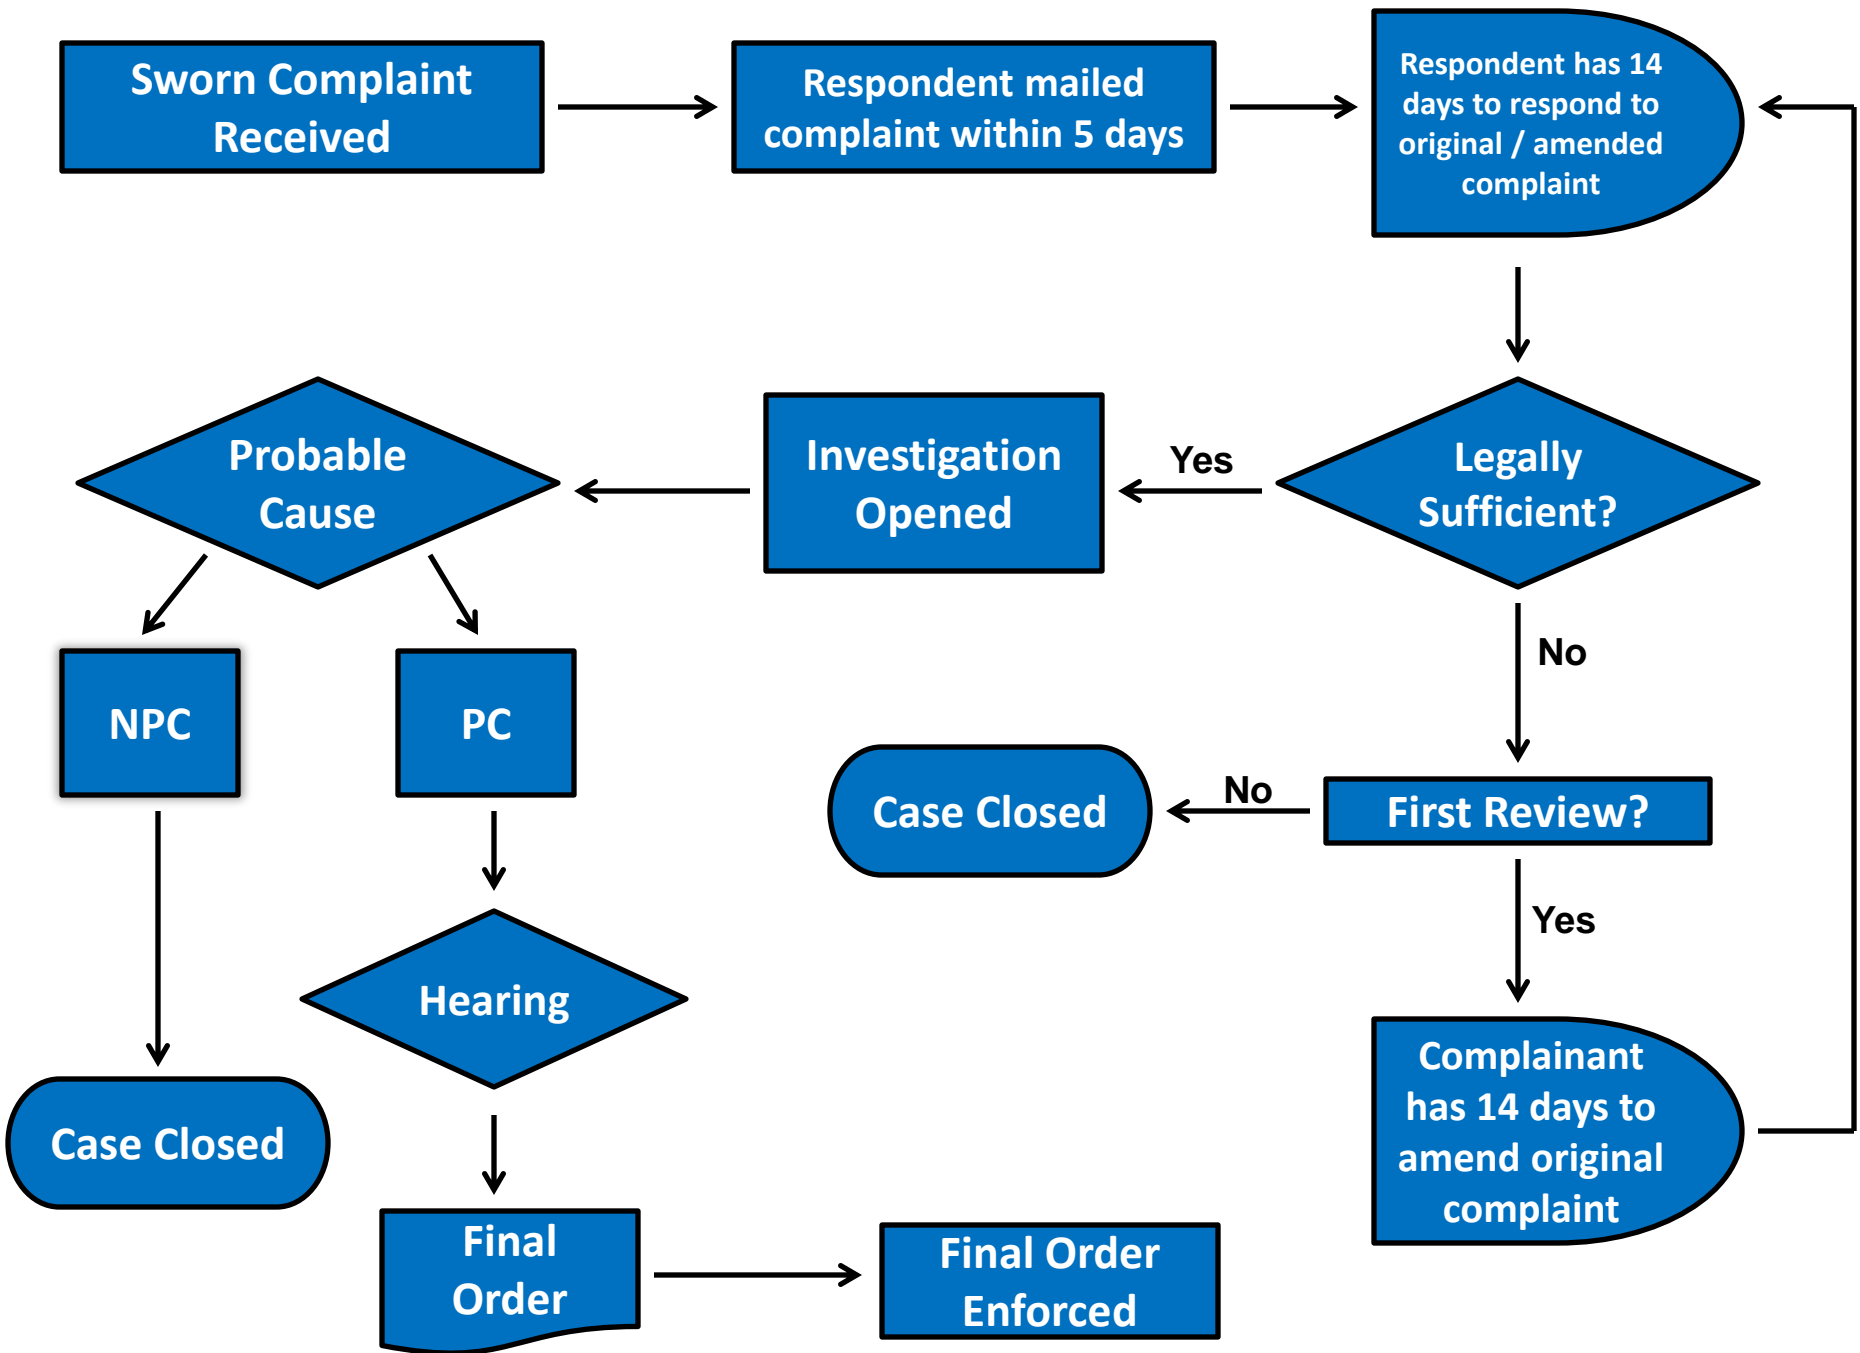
Sworn Complaint Received

Respondent mailed complaint within 5 days

Respondent has 14 days to respond to original / amended complaint

Legally Sufficient?

Yes

Investigation Opened

Probable Cause

NPC

PC

No

Case Closed

No

First Review?

Yes

Complainant has 14 days to amend original complaint

Hearing

Case Closed

Final Order

Final Order Enforced